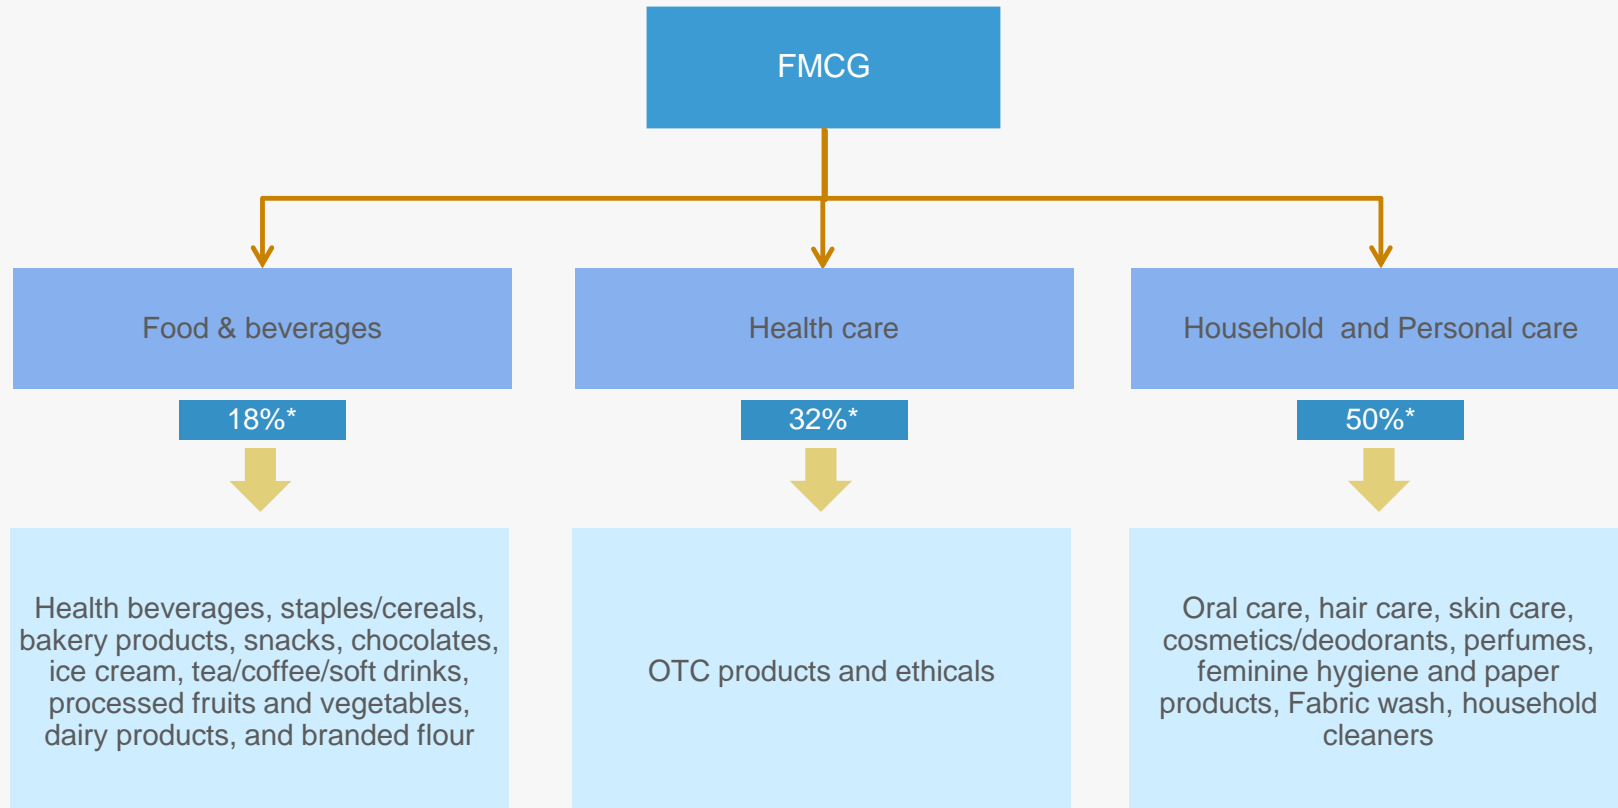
FMCG

Food & beverages

18%*

Health beverages, staples/cereals, bakery products, snacks, chocolates, ice cream, tea/coffee/soft drinks, processed fruits and vegetables, dairy products, and branded flour

Health care

32%*

OTC products and ethicals

Household and Personal care

50%*

Oral care, hair care, skin care, cosmetics/deodorants, perfumes, feminine hygiene and paper products, Fabric wash, household cleaners